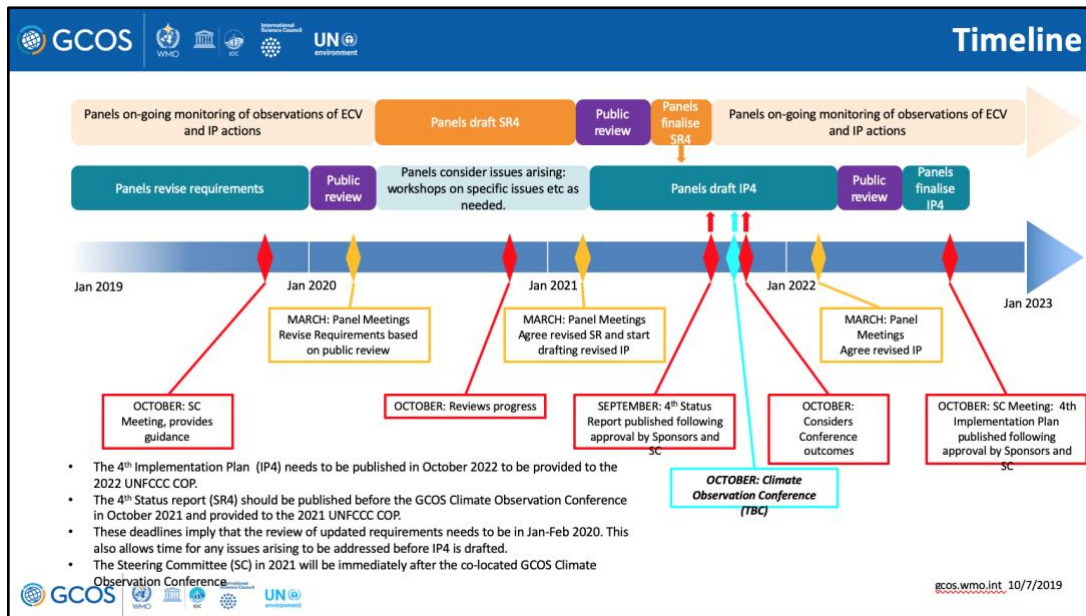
GCOS WMO IOC International Science Council UN environment

Timeline

Panels on-going monitoring of observations of ECV and IP actions

Panels draft SR4

Public review

Panels finalise SR4

Panels on-going monitoring of observations of ECV and IP actions

Panels revise requirements

Public review

Panels consider issues arising: workshops on specific issues etc as needed.

Panels draft IP4

Public review

Panels finalise IP4

Jan 2019

Jan 2020

Jan 2021

Jan 2022

Jan 2023

MARCH: Panel Meetings Revise Requirements based on public review

MARCH: Panel Meetings Agree revised SR and start drafting revised IP

MARCH: Panel Meetings Agree revised IP

OCTOBER: SC Meeting, provides guidance

OCTOBER: Reviews progress

SEPTEMBER: 4$^{th}$ Status Report published following approval by Sponsors and SC

OCTOBER: Considers Conference outcomes

OCTOBER: SC Meeting: 4th Implementation Plan published following approval by Sponsors and SC

OCTOBER: Climate Observation Conference (TBC)

• The 4$^{th}$ Implementation Plan (IP4) needs to be published in October 2022 to be provided to the 2022 UNFCCC COP.
• The 4$^{th}$ Status report (SR4) should be published before the GCOS Climate Observation Conference in October 2021 and provided to the 2021 UNFCCC COP.
• These deadlines imply that the review of updated requirements needs to be in Jan-Feb 2020. This also allows time for any issues arising to be addressed before IP4 is drafted.
• The Steering Committee (SC) in 2021 will be immediately after the co-located GCOS Climate Observation Conference

GCOS WMO IOC UN environment

gcos.wmo.int 10/7/2019